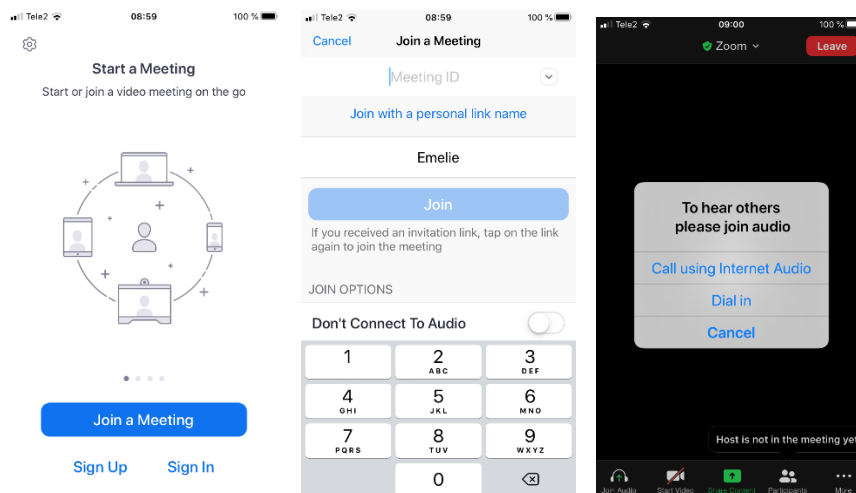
Tele2 08:59 100 %

Start a Meeting

Start or join a video meeting on the go

Join a Meeting

Sign Up Sign In

Tele2 08:59 100 %

Cancel Join a Meeting

Meeting ID

Join with a personal link name

Emelie

Join

If you received an invitation link, tap on the link again to join the meeting

JOIN OPTIONS

Don't Connect To Audio

| 1 | 2 ABC | 3 DEF |
|---|---|---|
| 4 GHI | 5 JKL | 6 MNO |
| 7 PQRS | 8 TUV | 9 WXYZ |
| | 0 | |

Tele2 09:00 100 %

Zoom

Leave

To hear others please join audio

Call using Internet Audio

Dial in

Cancel

Host is not in the meeting yet

Join Audio Start Video Share Content Participants More